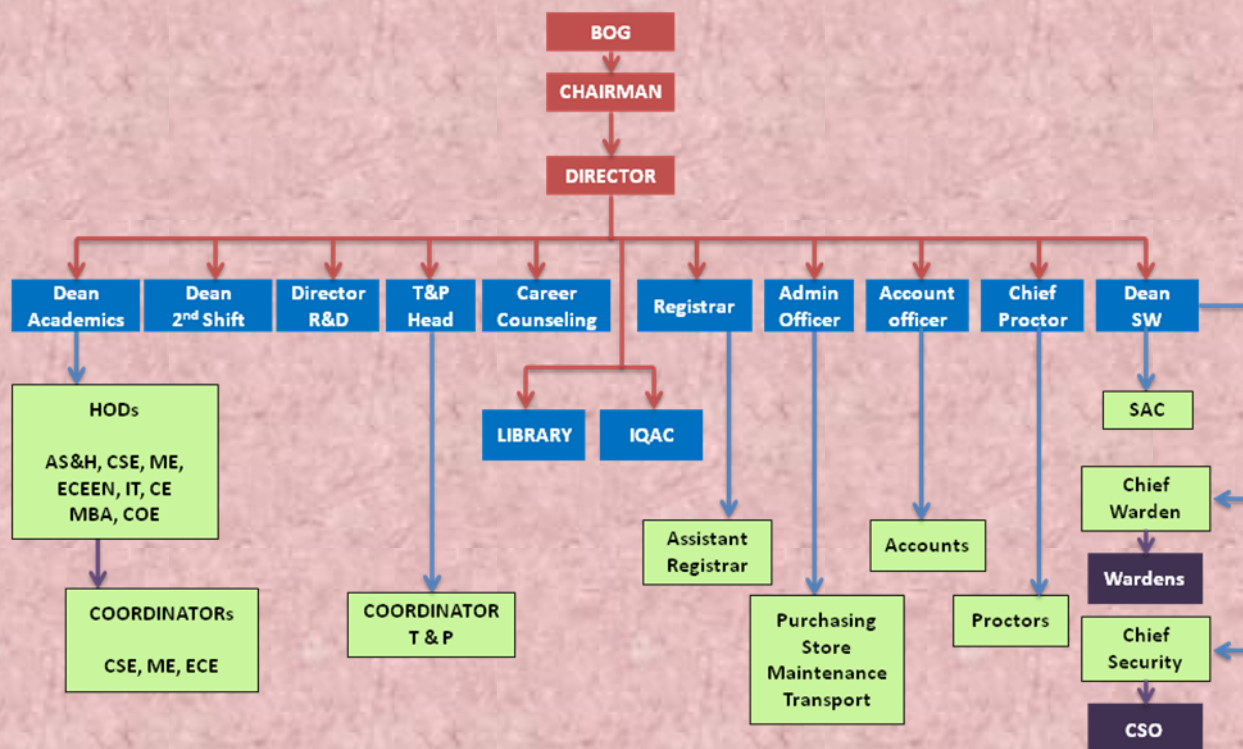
BOG

CHAIRMAN

DIRECTOR

Dean Academics

Dean 2$^{nd}$ Shift

Director R&D

T&P Head

Career Counseling

Registrar

Admin Officer

Account officer

Chief Proctor

Dean SW

HODs

AS&H, CSE, ME, ECEEN, IT, CE MBA, COE

COORDINATORs

CSE, ME, ECE

COORDINATOR T & P

LIBRARY

IQAC

Assistant Registrar

Purchasing Store Maintenance Transport

Accounts

Proctors

SAC

Chief Warden

Wardens

Chief Security

CSO